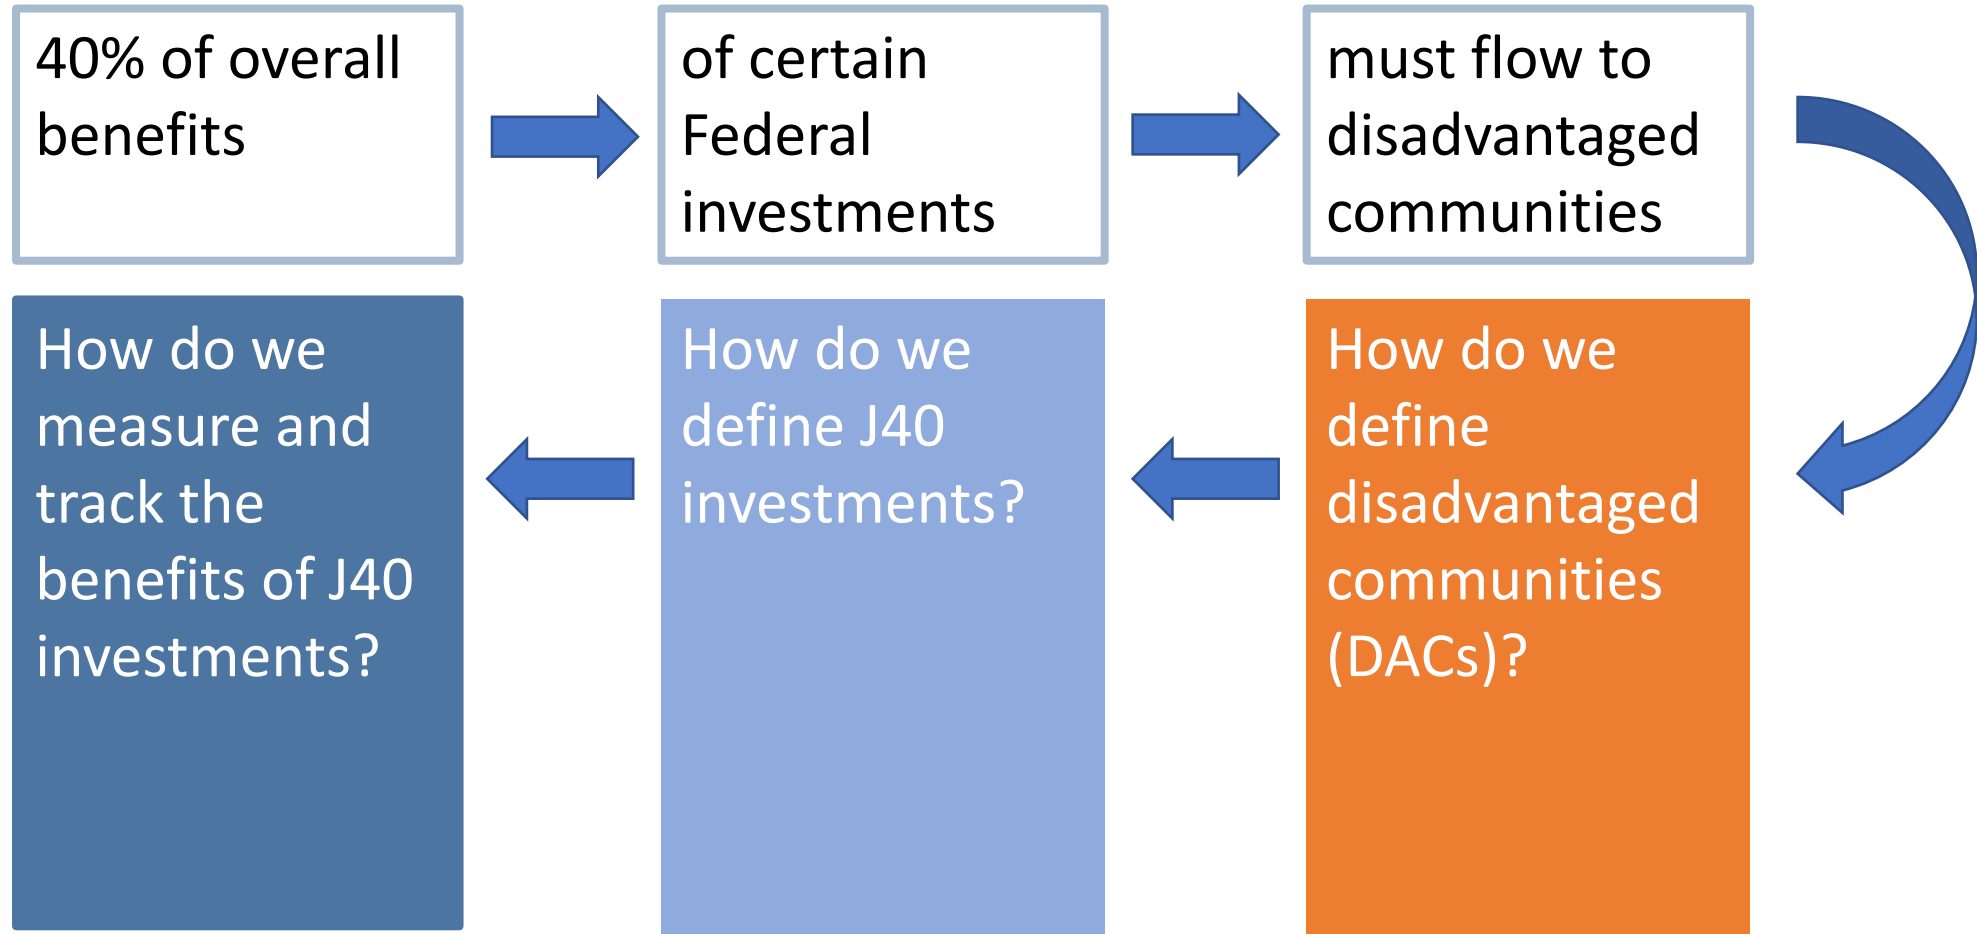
40% of overall benefits

of certain Federal investments

must flow to disadvantaged communities

How do we define disadvantaged communities (DACs)?

How do we define J40 investments?

How do we measure and track the benefits of J40 investments?